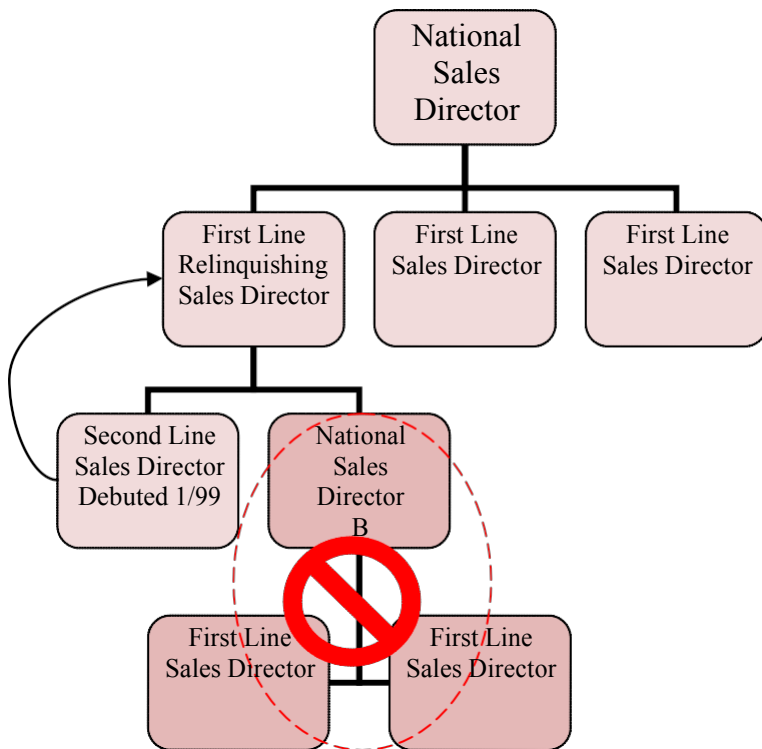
National Sales Director

First Line Relinquishing Sales Director

First Line Sales Director

First Line Sales Director

Second Line Sales Director Debuted 1/99

National Sales Director B

First Line Sales Director

First Line Sales Director